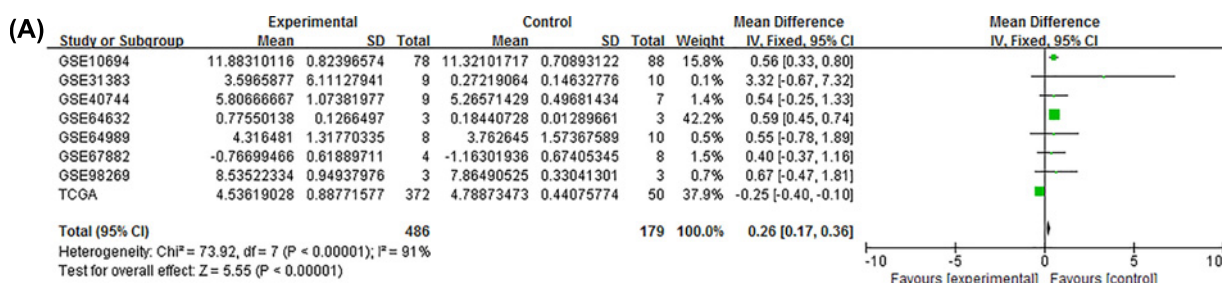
(A)

| Study or Subgroup | Experimental Mean | Experimental SD | Experimental Total | Control Mean | Control SD | Control Total | Weight | Mean Difference IV, Fixed, 95% CI |
|---|---|---|---|---|---|---|---|---|
| GSE10694 | 11.88310116 | 0.82396574 | 78 | 11.32101717 | 0.70893122 | 88 | 15.8% | 0.56 [0.33, 0.80] |
| GSE31383 | 3.5965877 | 6.11127941 | 9 | 0.27219064 | 0.14632776 | 10 | 0.1% | 3.32 [-0.67, 7.32] |
| GSE40744 | 5.80666667 | 1.07381977 | 9 | 5.26571429 | 0.49681434 | 7 | 1.4% | 0.54 [-0.25, 1.33] |
| GSE64632 | 0.77550138 | 0.1266497 | 3 | 0.18440728 | 0.01289661 | 3 | 42.2% | 0.59 [0.45, 0.74] |
| GSE64989 | 4.316481 | 1.31770335 | 8 | 3.762645 | 1.57367589 | 10 | 0.5% | 0.55 [-0.78, 1.89] |
| GSE67882 | -0.76699466 | 0.61889711 | 4 | -1.16301936 | 0.67405345 | 8 | 1.5% | 0.40 [-0.37, 1.16] |
| GSE98269 | 8.53522334 | 0.94937976 | 3 | 7.86490525 | 0.33041301 | 3 | 0.7% | 0.67 [-0.47, 1.81] |
| TCGA | 4.53619028 | 0.88771577 | 372 | 4.78873473 | 0.44075774 | 50 | 37.9% | -0.25 [-0.40, -0.10] |
| Total (95% CI) | | | 486 | | | 179 | 100.0% | 0.26 [0.17, 0.36] |

Heterogeneity: Chi² = 73.92, df = 7 (P < 0.00001); I² = 91%
Test for overall effect: Z = 5.55 (P < 0.00001)

Mean Difference
IV, Fixed, 95% CI

-10 -5 0 5 10
Favours [experimental] Favours [control]